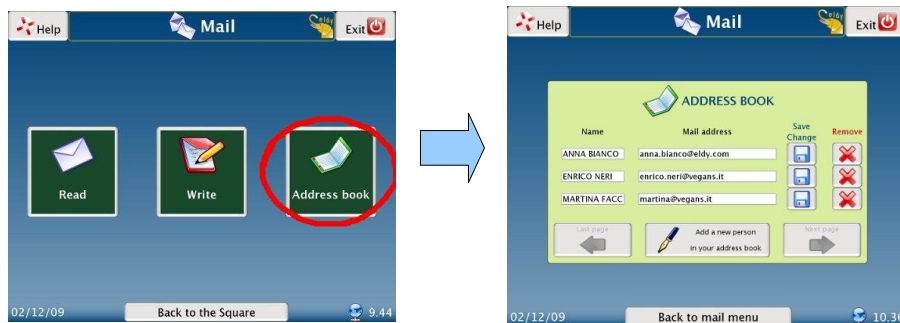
Help

Mail

eldy

Exit

Read

Write

Address book

02/12/09

Back to the Square

9.44

Help

Mail

eldy

Exit

ADDRESS BOOK

| Name | Mail address | Save Change | Remove |
|---|---|---|---|
| ANNA BIANCO | anna.bianco@eldy.com | | |
| ENRICO NERI | enrico.neri@vegans.it | | |
| MARTINA FACC | martina@vegans.it | | |

Last page

Add a new person in your address book

Next page

02/12/09

Back to mail menu

10.3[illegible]